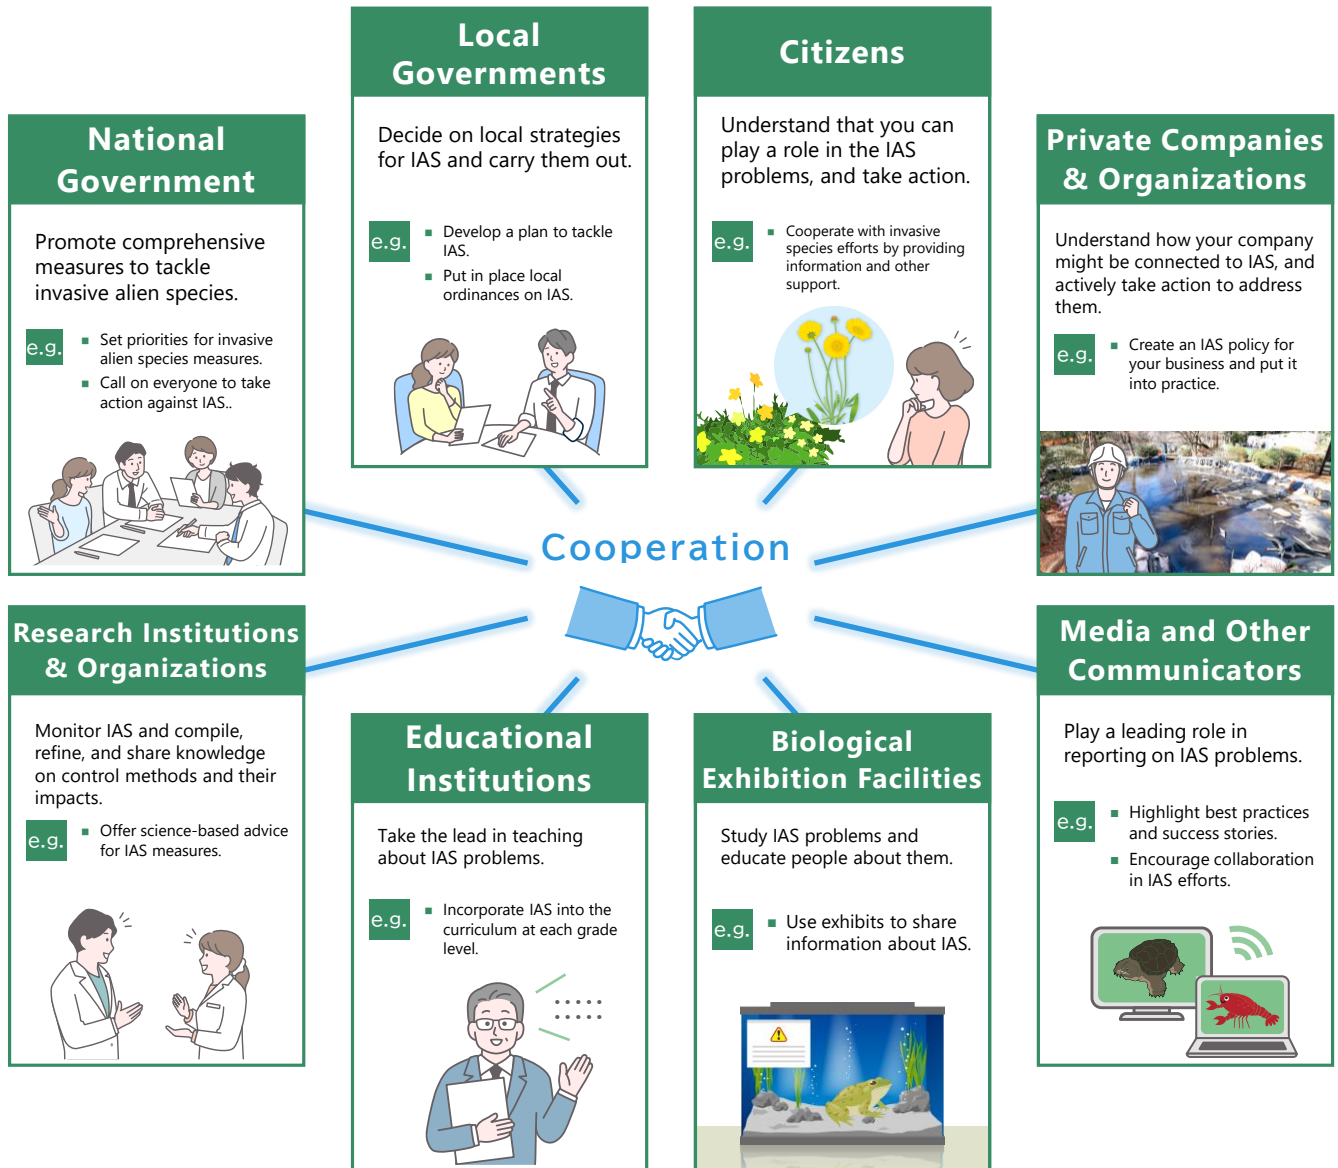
Local Governments

Decide on local strategies for IAS and carry them out.

e.g.
- Develop a plan to tackle IAS.
- Put in place local ordinances on IAS.

Citizens

Understand that you can play a role in the IAS problems, and take action.

e.g.
- Cooperate with invasive species efforts by providing information and other support.

National Government

Promote comprehensive measures to tackle invasive alien species.

e.g.
- Set priorities for invasive alien species measures.
- Call on everyone to take action against IAS..

Private Companies & Organizations

Understand how your company might be connected to IAS, and actively take action to address them.

e.g.
- Create an IAS policy for your business and put it into practice.

Cooperation

Research Institutions & Organizations

Monitor IAS and compile, refine, and share knowledge on control methods and their impacts.

e.g.
- Offer science-based advice for IAS measures.

Educational Institutions

Take the lead in teaching about IAS problems.

e.g.
- Incorporate IAS into the curriculum at each grade level.

Biological Exhibition Facilities

Study IAS problems and educate people about them.

e.g.
- Use exhibits to share information about IAS.

Media and Other Communicators

Play a leading role in reporting on IAS problems.

e.g.
- Highlight best practices and success stories.
- Encourage collaboration in IAS efforts.